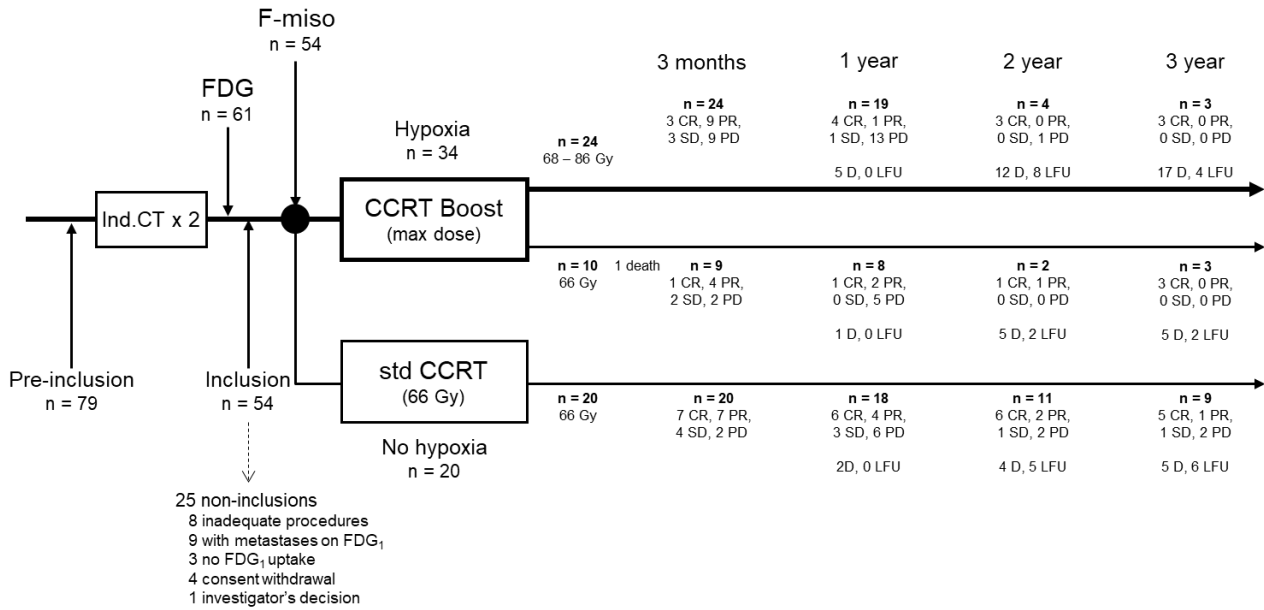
F-miso
n = 54

FDG
n = 61

3 months

1 year

2 year

3 year

Hypoxia
n = 34

n = 24
68 – 86 Gy

n = 24
3 CR, 9 PR,
3 SD, 9 PD

n = 19
4 CR, 1 PR,
1 SD, 13 PD

5 D, 0 LFU

n = 4
3 CR, 0 PR,
0 SD, 1 PD

12 D, 8 LFU

n = 3
3 CR, 0 PR,
0 SD, 0 PD

17 D, 4 LFU

Ind.CT x 2

CCRT Boost
(max dose)

n = 10
66 Gy

1 death

n = 9
1 CR, 4 PR,
2 SD, 2 PD

n = 8
1 CR, 2 PR,
0 SD, 5 PD

1 D, 0 LFU

n = 2
1 CR, 1 PR,
0 SD, 0 PD

5 D, 2 LFU

n = 3
3 CR, 0 PR,
0 SD, 0 PD

5 D, 2 LFU

Pre-inclusion
n = 79

Inclusion
n = 54

std CCRT
(66 Gy)

No hypoxia
n = 20

n = 20
66 Gy

n = 20
7 CR, 7 PR,
4 SD, 2 PD

n = 18
6 CR, 4 PR,
3 SD, 6 PD

2D, 0 LFU

n = 11
6 CR, 2 PR,
1 SD, 2 PD

4 D, 5 LFU

n = 9
5 CR, 1 PR,
1 SD, 2 PD

5 D, 6 LFU

25 non-inclusions
8 inadequate procedures
9 with metastases on FDG$_1$
3 no FDG$_1$ uptake
4 consent withdrawal
1 investigator's decision